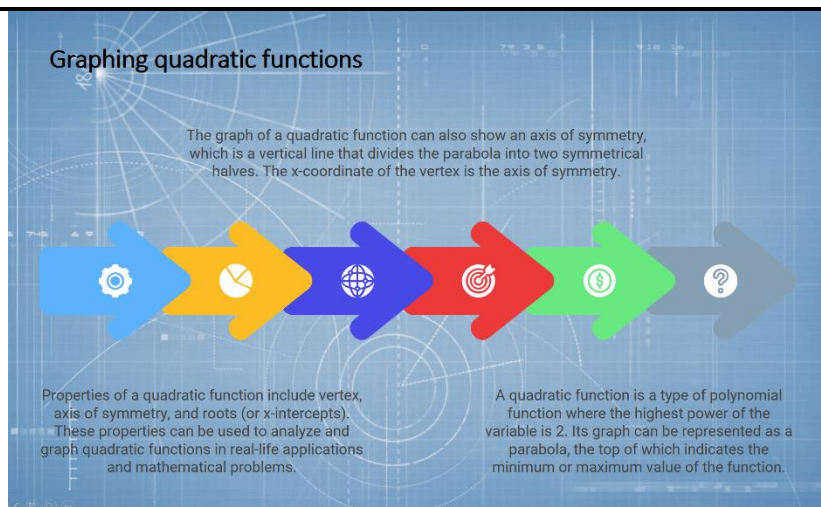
Graphing quadratic functions

The graph of a quadratic function can also show an axis of symmetry, which is a vertical line that divides the parabola into two symmetrical halves. The x-coordinate of the vertex is the axis of symmetry.

Properties of a quadratic function include vertex, axis of symmetry, and roots (or x-intercepts). These properties can be used to analyze and graph quadratic functions in real-life applications and mathematical problems.

A quadratic function is a type of polynomial function where the highest power of the variable is 2. Its graph can be represented as a parabola, the top of which indicates the minimum or maximum value of the function.